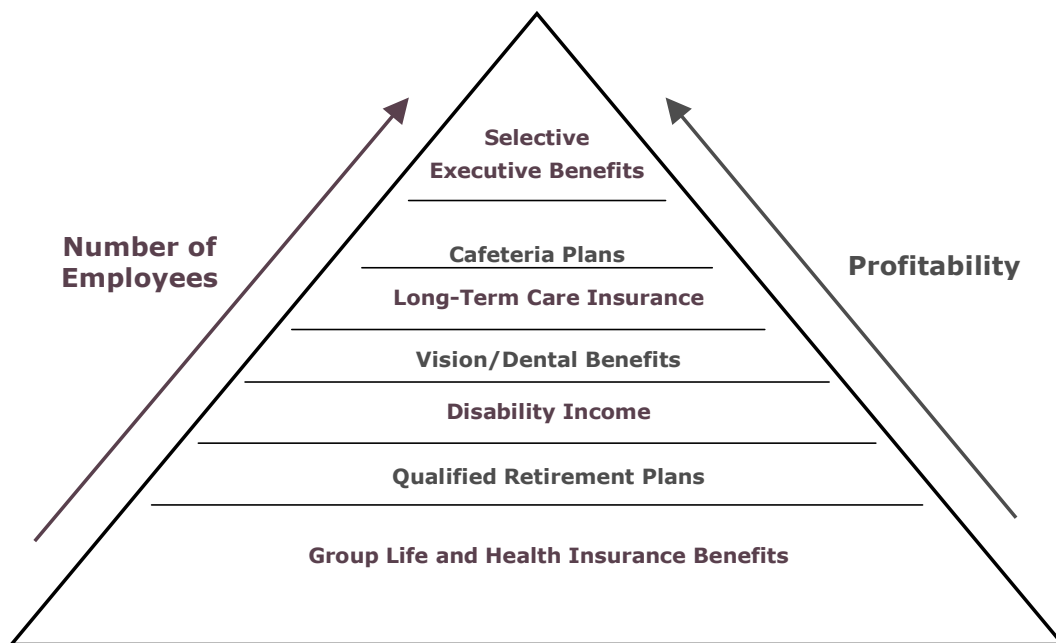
Number of Employees

Selective Executive Benefits

Cafeteria Plans

Long-Term Care Insurance

Vision/Dental Benefits

Disability Income

Qualified Retirement Plans

Group Life and Health Insurance Benefits

Profitability